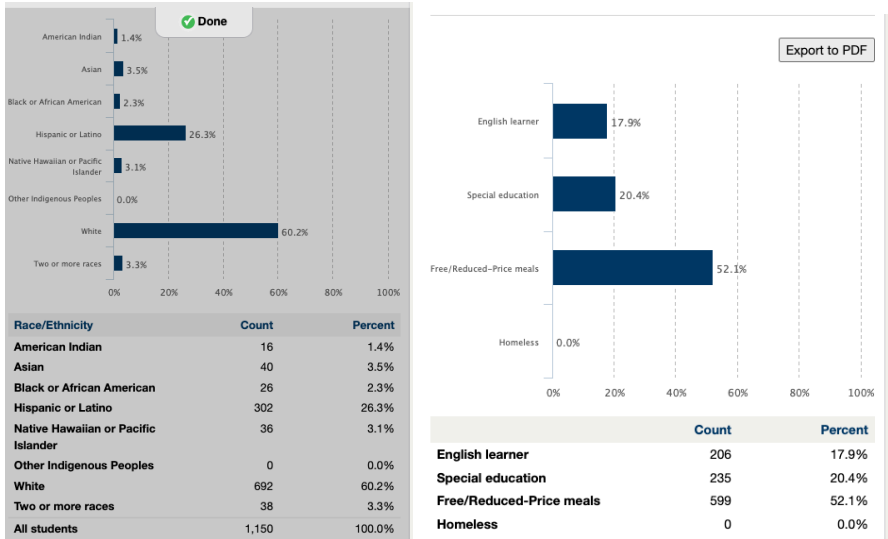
Done

American Indian 1.4%
Asian 3.5%
Black or African American 2.3%
Hispanic or Latino 26.3%
Native Hawaiian or Pacific Islander 3.1%
Other Indigenous Peoples 0.0%
White 60.2%
Two or more races 3.3%

0% 20% 40% 60% 80% 100%

| Race/Ethnicity | Count | Percent |
|---|---|---|
| American Indian | 16 | 1.4% |
| Asian | 40 | 3.5% |
| Black or African American | 26 | 2.3% |
| Hispanic or Latino | 302 | 26.3% |
| Native Hawaiian or Pacific Islander | 36 | 3.1% |
| Other Indigenous Peoples | 0 | 0.0% |
| White | 692 | 60.2% |
| Two or more races | 38 | 3.3% |
| All students | 1,150 | 100.0% |

Export to PDF

English learner 17.9%
Special education 20.4%
Free/Reduced-Price meals 52.1%
Homeless 0.0%

0% 20% 40% 60% 80% 100%

| | Count | Percent |
|---|---|---|
| English learner | 206 | 17.9% |
| Special education | 235 | 20.4% |
| Free/Reduced-Price meals | 599 | 52.1% |
| Homeless | 0 | 0.0% |